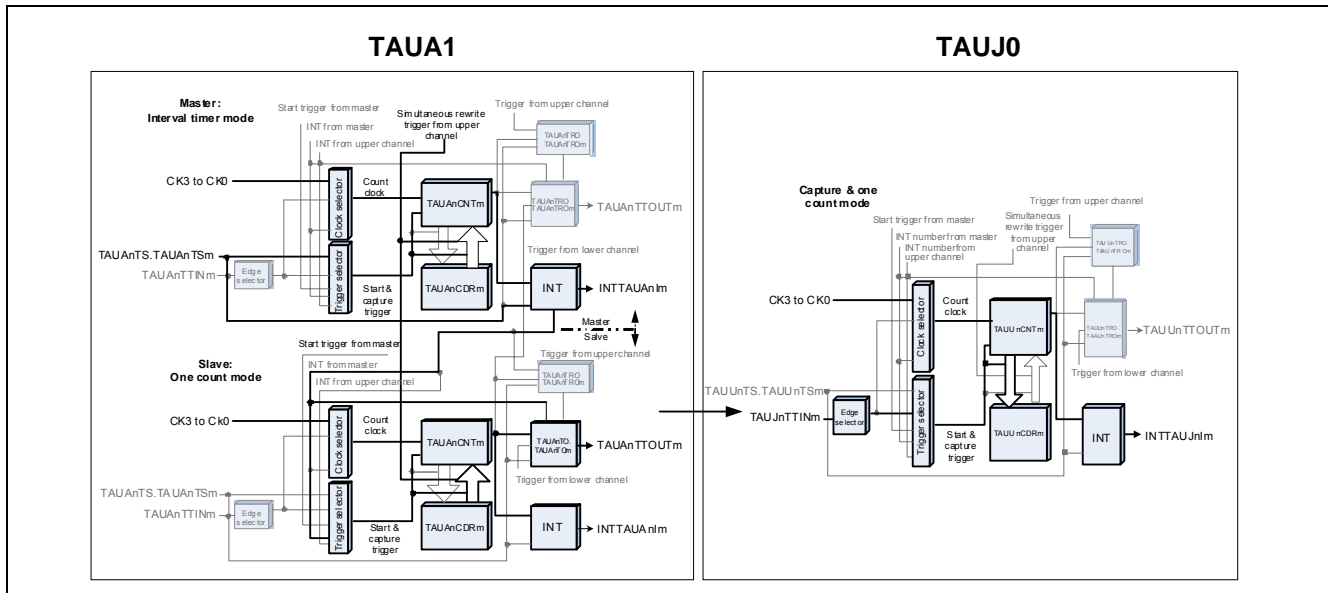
TAUA1

TAUJ0

Master:
Interval timer mode

Start trigger from master

INT from master

INT from upper channel

Simultaneous rewrite trigger from upper channel

Trigger from upper channel

TAUAnTRO
TAUAnTROm

CK3 to CK0

Clock selector

Count clock

TAUAnCNTm

TAUAnTRO
TAUAnTROm

TAUAnTTOUTm

TAUAnTS.TAUAnTSm

TAUAnTTINm

Edge selector

Trigger selector

Trigger from lower channel

Start & capture trigger

TAUAnCDRm

INT

INTTAUAnIm

Master
Salve

Start trigger from master

Slave:
One count mode

INT from master

INT from upper channel

Trigger from upper channel

TAUAnTRO
TAUAnTROm

CK3 to Ck0

Clock selector

Count clock

TAUAnCNTm

TAUAnTO.
TAUAnTOm

TAUAnTTOUTm

Trigger from lower channel

TAUAnTS.TAUAnTSm

TAUAnTTINm

Edge selector

Trigger selector

Start & capture trigger

TAUAnCDRm

INT

INTTAUAnIm

Capture & one count mode

Start trigger from master

INT numberfrom master

INT numberfrom upper channel

Simultaneous rewrite trigger from upper channel

Trigger from upper channel

TAUUnTRO
TAUUnTROm

CK3 to CK0

Clock selector

Count clock

TAUUnCNTm

TAUUnTRO
TAUUnTROm

TAUUnTTOUTm

Trigger from lower channel

TAUUnTS.TAUUnTSm

TAUJnTTINm

Edge selector

Trigger selector

Start & capture trigger

TAUUnCDRm

INT

INTTAUJnIm